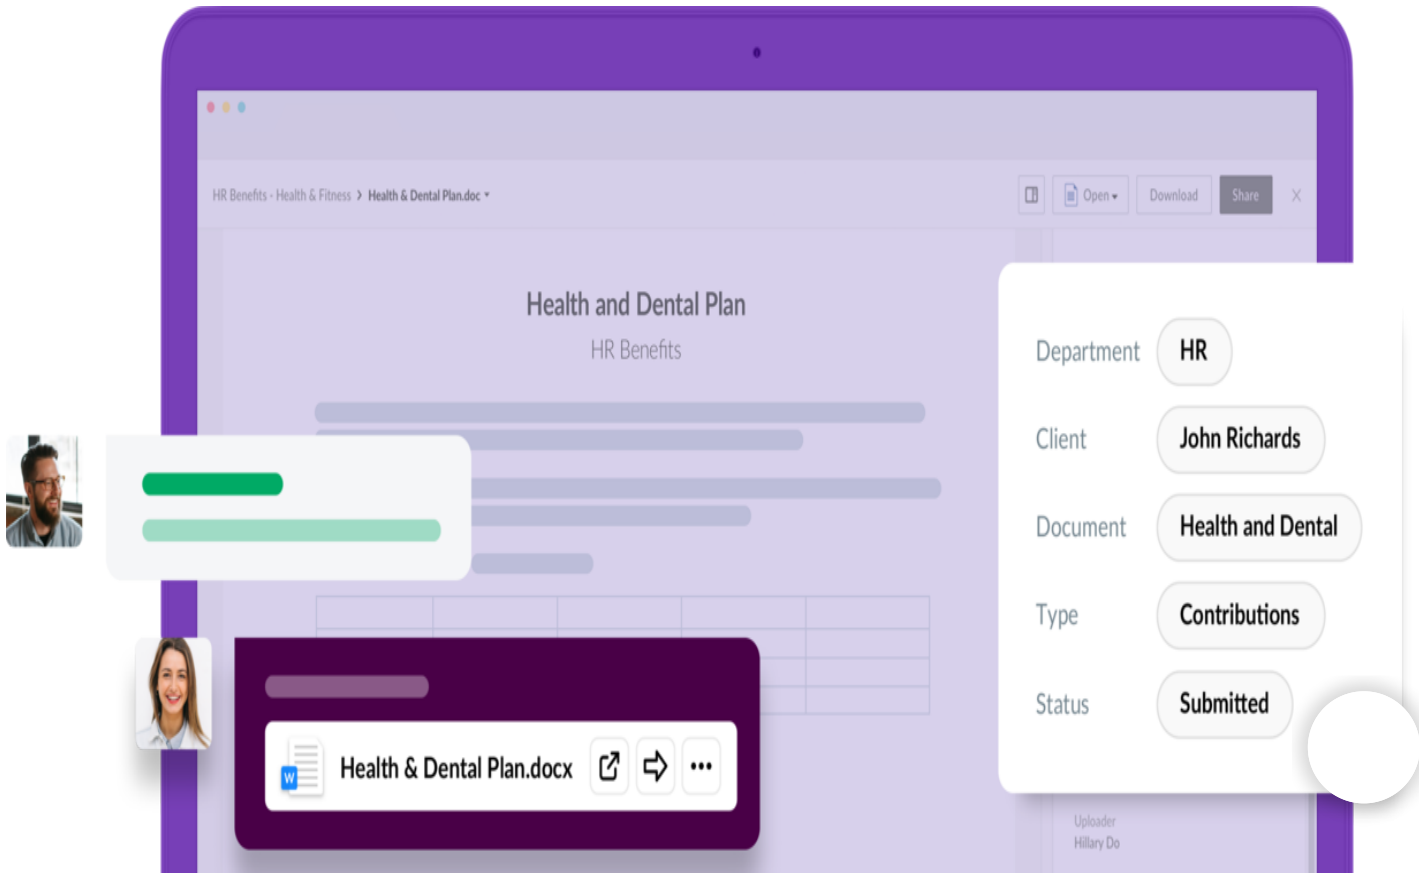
HR Benefits · Health & Fitness > Health & Dental Plan.doc ▾

Open ▾ Download Share ×

Health and Dental Plan

HR Benefits

Department HR

Client John Richards

Document Health and Dental

Type Contributions

Status Submitted

Health & Dental Plan.docx

Uploader
Hillary Do